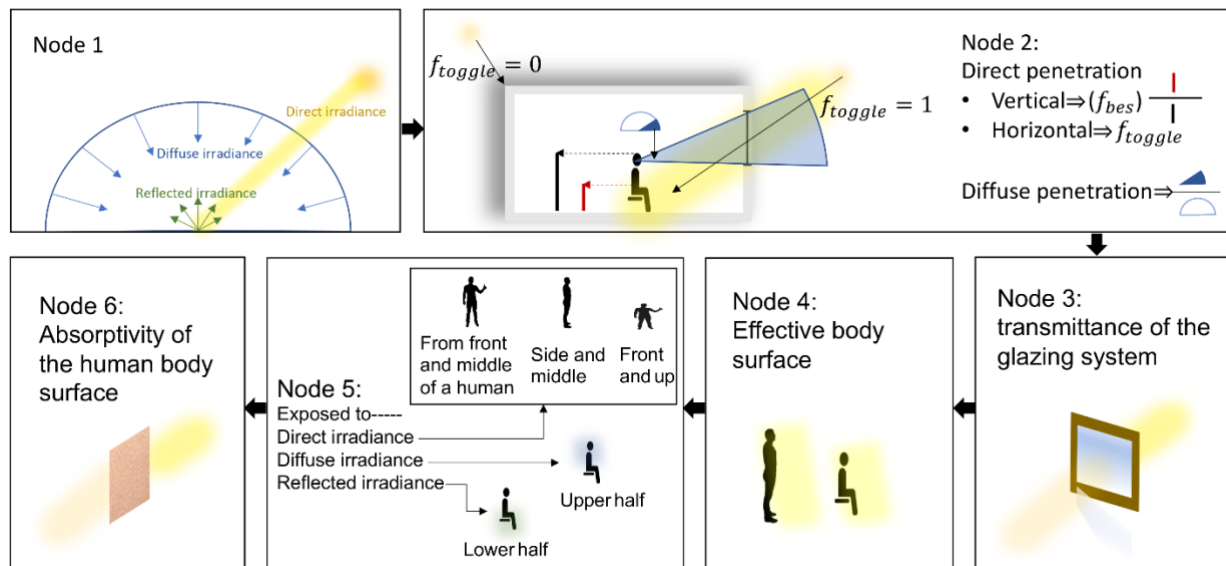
Node 1

Direct irradiance

Diffuse irradiance

Reflected irradiance

$f_{toggle} = 0$

$f_{toggle} = 1$

Node 2:
Direct penetration
• Vertical⇒$(f_{bes})$
• Horizontal⇒$f_{toggle}$

Diffuse penetration⇒

Node 3:
transmittance of the glazing system

Node 4:
Effective body surface

From front and middle of a human

Side and middle

Front and up

Node 5:
Exposed to-----
Direct irradiance
Diffuse irradiance
Reflected irradiance

Upper half

Lower half

Node 6:
Absorptivity of the human body surface